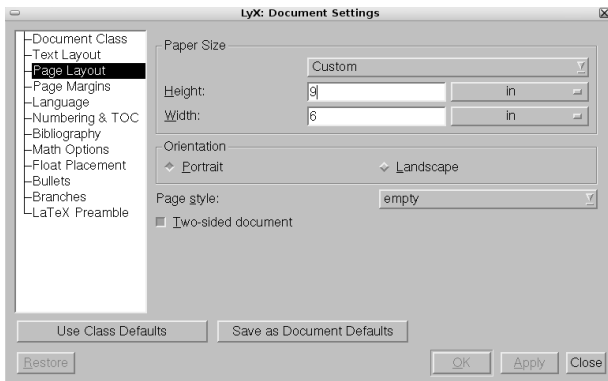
LyX: Document Settings

Document Class
Text Layout
Page Layout
Page Margins
Language
Numbering & TOC
Bibliography
Math Options
Float Placement
Bullets
Branches
LaTeX Preamble

Paper Size
Custom
Height: 9 in
Width: 6 in

Orientation
Portrait
Landscape

Page style: empty
Two-sided document

Use Class Defaults
Save as Document Defaults
Restore
OK
Apply
Close